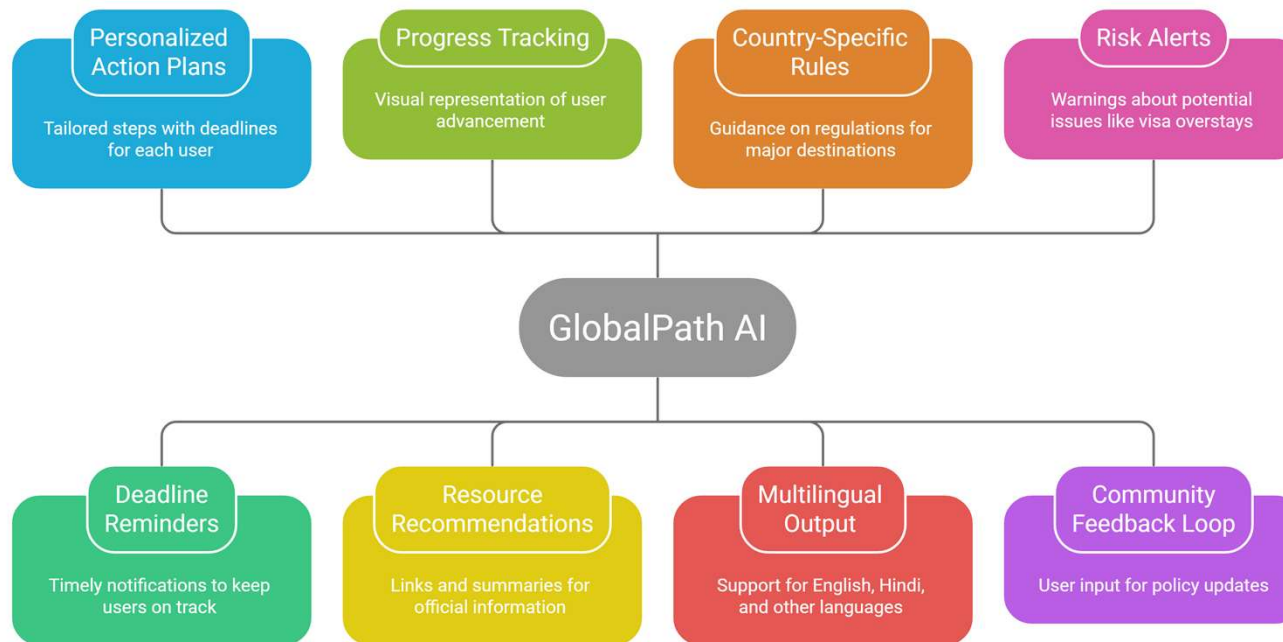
Personalized Action Plans

Tailored steps with deadlines for each user

Progress Tracking

Visual representation of user advancement

Country-Specific Rules

Guidance on regulations for major destinations

Risk Alerts

Warnings about potential issues like visa overstays

GlobalPath AI

Deadline Reminders

Timely notifications to keep users on track

Resource Recommendations

Links and summaries for official information

Multilingual Output

Support for English, Hindi, and other languages

Community Feedback Loop

User input for policy updates